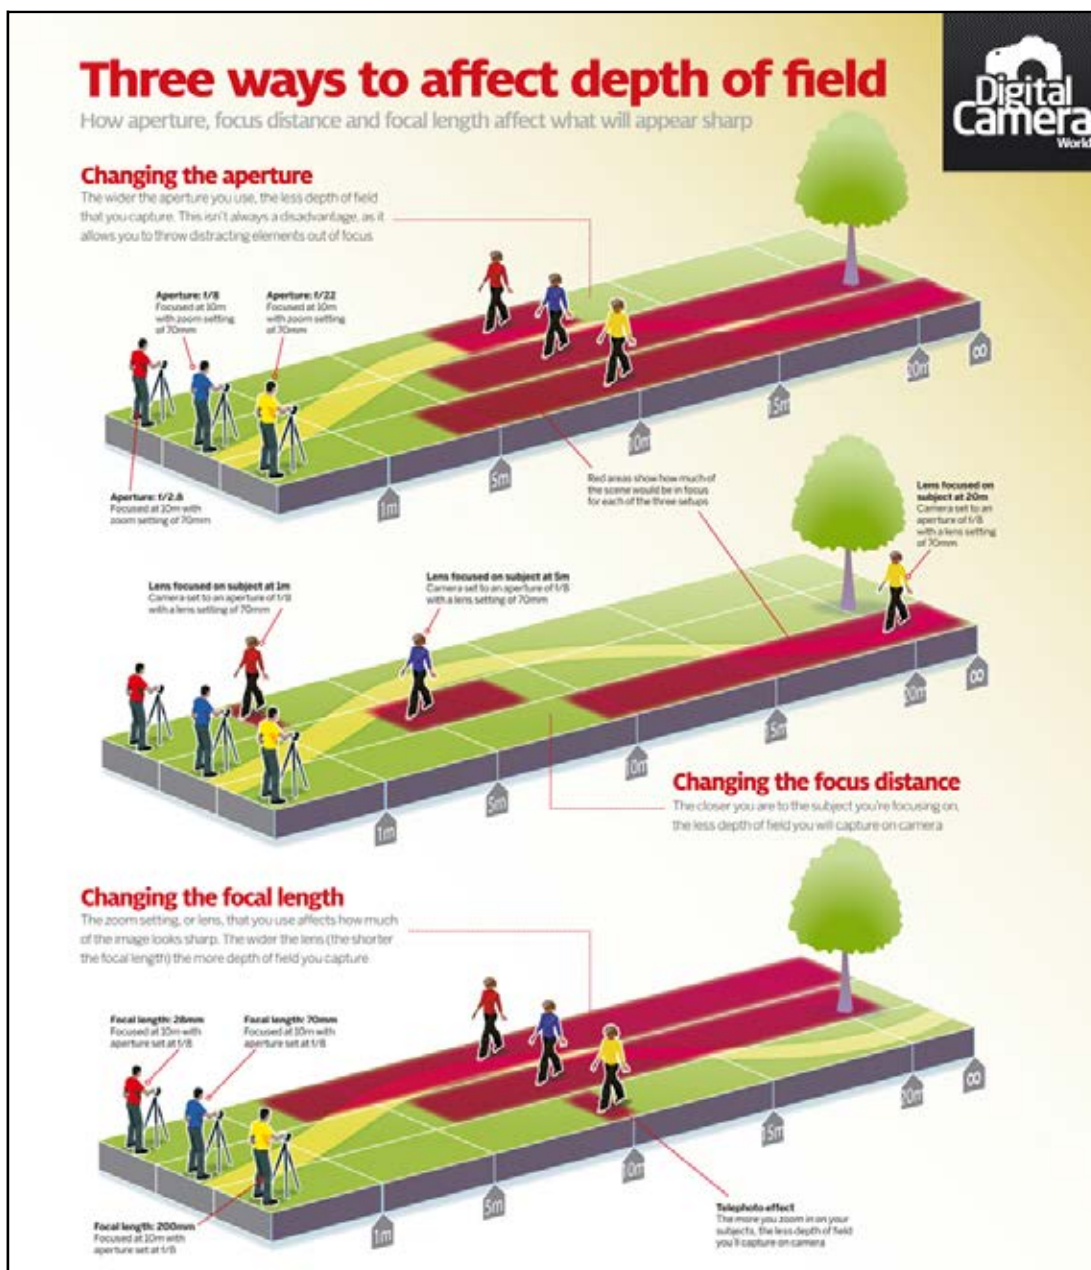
Three ways to affect depth of field

How aperture, focus distance and focal length affect what will appear sharp

Digital Camera World

Changing the aperture

The wider the aperture you use, the less depth of field that you capture. This isn't always a disadvantage, as it allows you to throw distracting elements out of focus

Aperture: f/8
Focused at 10m with zoom setting of 70mm

Aperture: f/22
Focused at 10m with zoom setting of 70mm

Aperture: f/2.8
Focused at 10m with zoom setting of 70mm

1m 5m 10m 15m 20m ∞

Red areas show how much of the scene would be in focus for each of the three setups

Lens focused on subject at 1m
Camera set to an aperture of f/8 with a lens setting of 70mm

Lens focused on subject at 5m
Camera set to an aperture of f/8 with a lens setting of 70mm

Lens focused on subject at 20m
Camera set to an aperture of f/8 with a lens setting of 70mm

1m 5m 10m 15m 20m ∞

Changing the focus distance

The closer you are to the subject you're focusing on, the less depth of field you will capture on camera

Changing the focal length

The zoom setting, or lens, that you use affects how much of the image looks sharp. The wider the lens (the shorter the focal length) the more depth of field you capture

Focal length: 28mm
Focused at 10m with aperture set at f/8

Focal length: 70mm
Focused at 10m with aperture set at f/8

Focal length: 200mm
Focused at 10m with aperture set at f/8

1m 5m 10m 15m 20m ∞

Telephoto effect
The more you zoom in on your subjects, the less depth of field you'll capture on camera